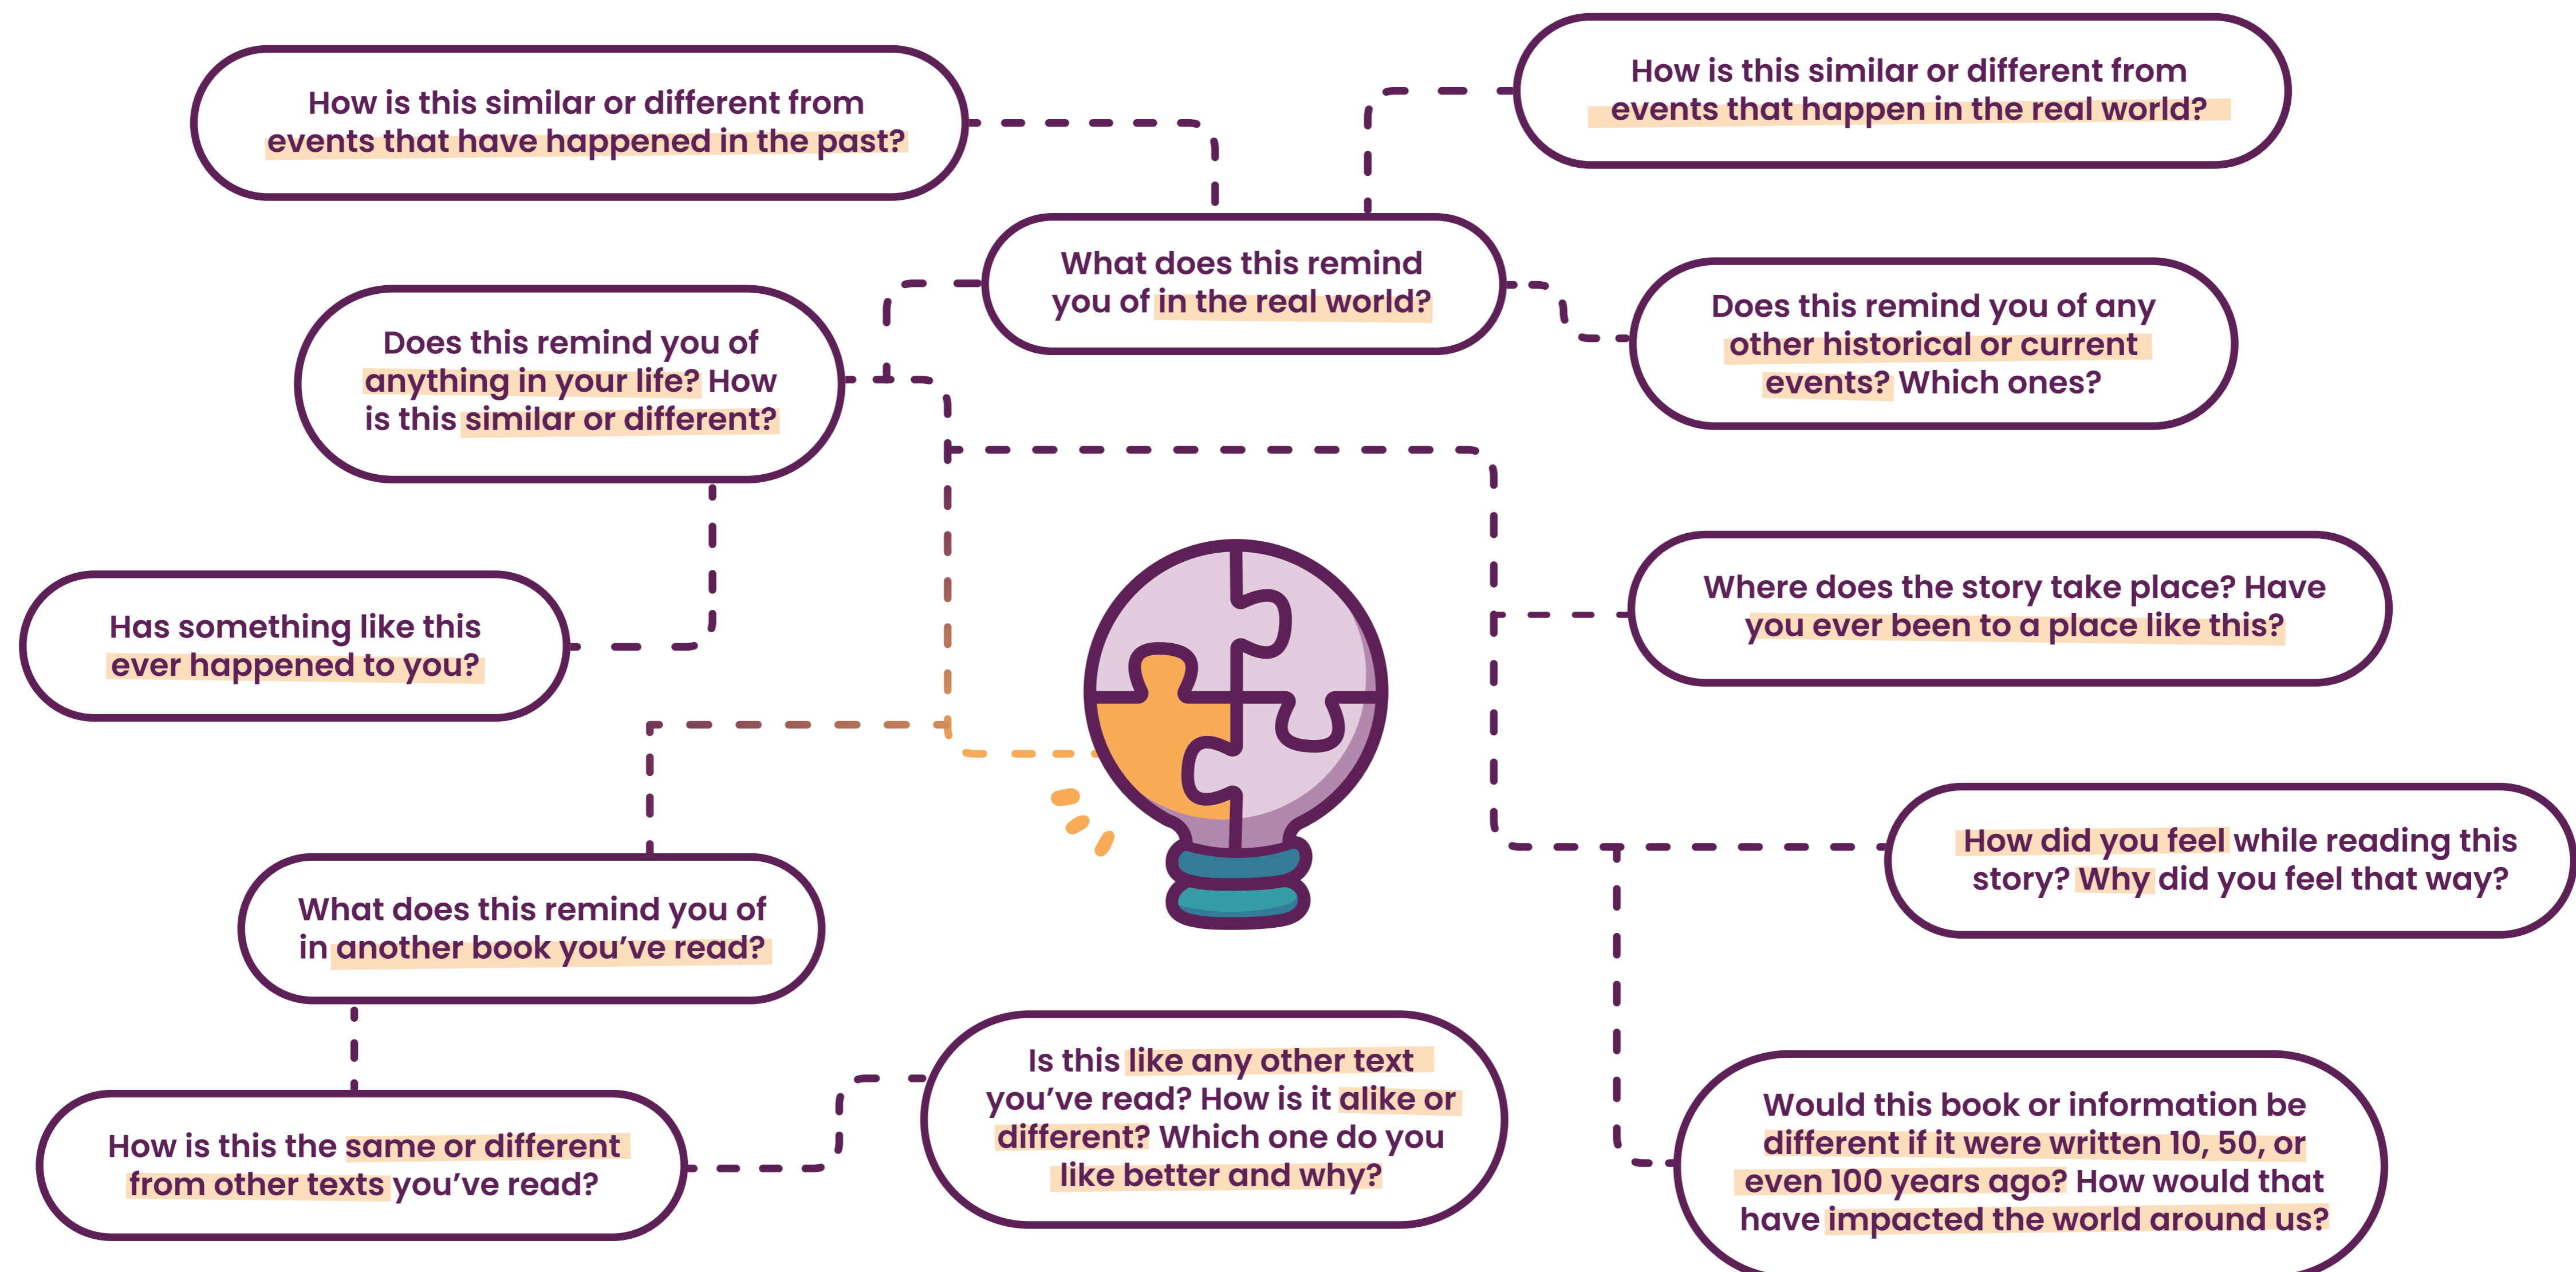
How is this similar or different from events that have happened in the past?

How is this similar or different from events that happen in the real world?

What does this remind you of in the real world?

Does this remind you of anything in your life? How is this similar or different?

Does this remind you of any other historical or current events? Which ones?

Has something like this ever happened to you?

Where does the story take place? Have you ever been to a place like this?

How did you feel while reading this story? Why did you feel that way?

What does this remind you of in another book you've read?

Is this like any other text you've read? How is it alike or different? Which one do you like better and why?

How is this the same or different from other texts you've read?

Would this book or information be different if it were written 10, 50, or even 100 years ago? How would that have impacted the world around us?